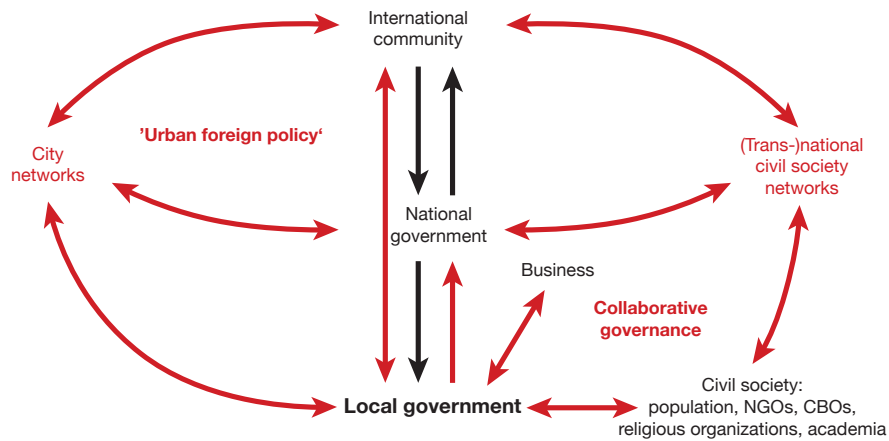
International community

City networks

'Urban foreign policy'

(Trans-)national civil society networks

National government

Business

Collaborative governance

Local government

Civil society: population, NGOs, CBOs, religious organizations, academia